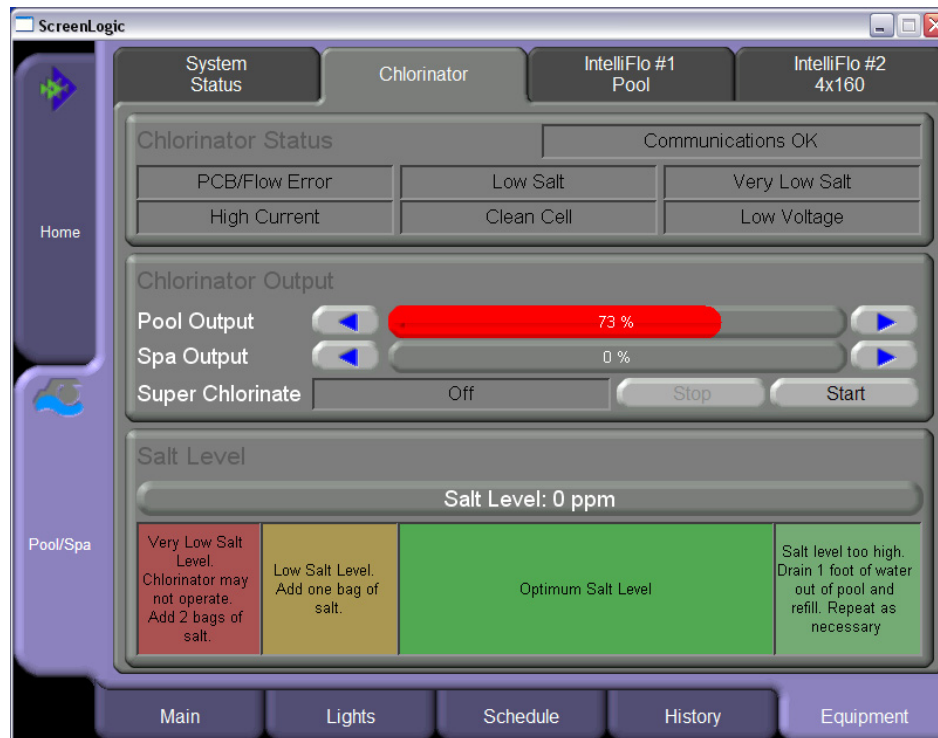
ScreenLogic

Home

Pool/Spa

System Status

Chlorinator

IntelliFlo #1 Pool

IntelliFlo #2 4x160

Chlorinator Status

Communications OK

PCB/Flow Error

Low Salt

Very Low Salt

High Current

Clean Cell

Low Voltage

Chlorinator Output

Pool Output

73 %

Spa Output

0 %

Super Chlorinate

Off

Stop

Start

Salt Level

Salt Level: 0 ppm

| Very Low Salt Level. Chlorinator may not operate. Add 2 bags of salt. | Low Salt Level. Add one bag of salt. | Optimum Salt Level | Salt level too high. Drain 1 foot of water out of pool and refill. Repeat as necessary |
|---|---|---|---|

Main

Lights

Schedule

History

Equipment